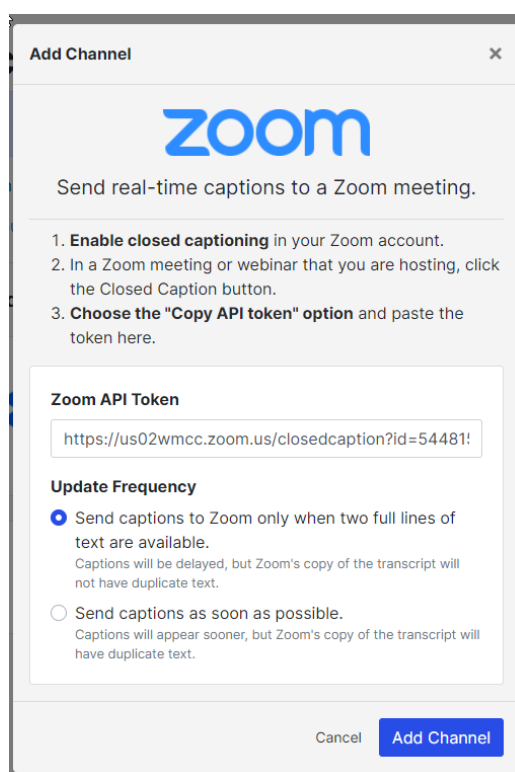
Add Channel ×

zoom

Send real-time captions to a Zoom meeting.

1. **Enable closed captioning** in your Zoom account.
2. In a Zoom meeting or webinar that you are hosting, click the Closed Caption button.
3. **Choose the "Copy API token" option** and paste the token here.

Zoom API Token

https://us02wmcc.zoom.us/closedcaption?id=54481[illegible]

Update Frequency

Send captions to Zoom only when two full lines of text are available.
Captions will be delayed, but Zoom's copy of the transcript will not have duplicate text.

Send captions as soon as possible.
Captions will appear sooner, but Zoom's copy of the transcript will have duplicate text.

Cancel Add Channel